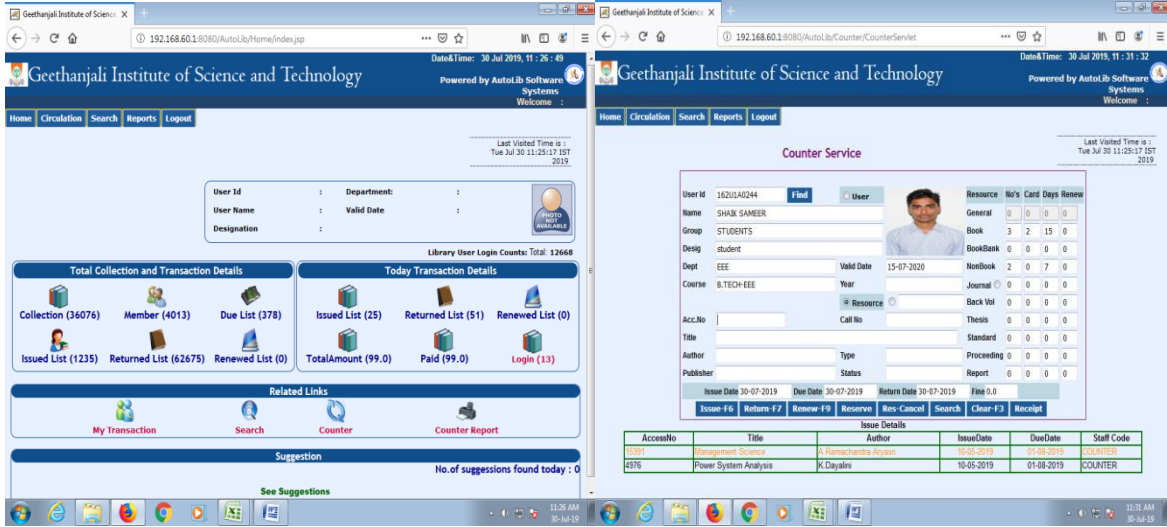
Geethanjali Institute of Science ×

192.168.60.1:8080/AutoLib/Home/index.jsp

Date&Time: 30 Jul 2019, 11 : 26 : 49

Geethanjali Institute of Science and Technology

Powered by AutoLib Software Systems
Welcome :

Home | Circulation | Search | Reports | Logout

Last Visited Time is : Tue Jul 30 11:25:17 IST 2019

User Id :
User Name :
Designation :
Department: :
Valid Date :

PHOTO NOT AVAILABLE

Library User Login Counts: Total: 12668

Total Collection and Transaction Details

Collection (36076)
Member (4013)
Due List (378)
Issued List (1235)
Returned List (62675)
Renewed List (0)

Today Transaction Details

Issued List (25)
Returned List (51)
Renewed List (0)
TotalAmount (99.0)
Paid (99.0)
Login (13)

Related Links

My Transaction
Search
Counter
Counter Report

Suggestion

No.of suggestions found today : 0

See Suggestions

11:26 AM 30-Jul-19

Geethanjali Institute of Science ×

192.168.60.1:8080/AutoLib/Counter/CounterServlet

Date&Time: 30 Jul 2019, 11 : 31 : 32

Geethanjali Institute of Science and Technology

Powered by AutoLib Software Systems
Welcome :

Home | Circulation | Search | Reports | Logout

Last Visited Time is : Tue Jul 30 11:25:17 IST 2019

Counter Service

User Id 162U1A0244 Find User
Name SHAIK SAMEER
Group STUDENTS
Desig student
Dept EEE Valid Date 15-07-2020
Course B.TECH-EEE Year
Resource
Acc.No Call No
Title
Author Type
Publisher Status

| Resource | No's | Card | Days | Renew |
|---|---|---|---|---|
| General | 0 | 0 | 0 | 0 |
| Book | 3 | 2 | 15 | 0 |
| BookBank | 0 | 0 | 0 | 0 |
| NonBook | 2 | 0 | 7 | 0 |
| Journal | 0 | 0 | 0 | 0 |
| Back Vol | 0 | 0 | 0 | 0 |
| Thesis | 0 | 0 | 0 | 0 |
| Standard | 0 | 0 | 0 | 0 |
| Proceeding | 0 | 0 | 0 | 0 |
| Report | 0 | 0 | 0 | 0 |

Issue Date 30-07-2019 Due Date 30-07-2019 Return Date 30-07-2019 Fine 0.0

Issue-F6 | Return-F7 | Renew-F9 | Reserve | Res-Cancel | Search | Clear-F3 | Receipt

Issue Details

| AccessNo | Title | Author | IssueDate | DueDate | Staff Code |
|---|---|---|---|---|---|
| 16391 | Management Science | A Ramachandra Aryasri | 10-05-2019 | 01-08-2019 | COUNTER |
| 4976 | Power System Analysis | K.Dayalini | 10-05-2019 | 01-08-2019 | COUNTER |

11:31 AM 30-Jul-19